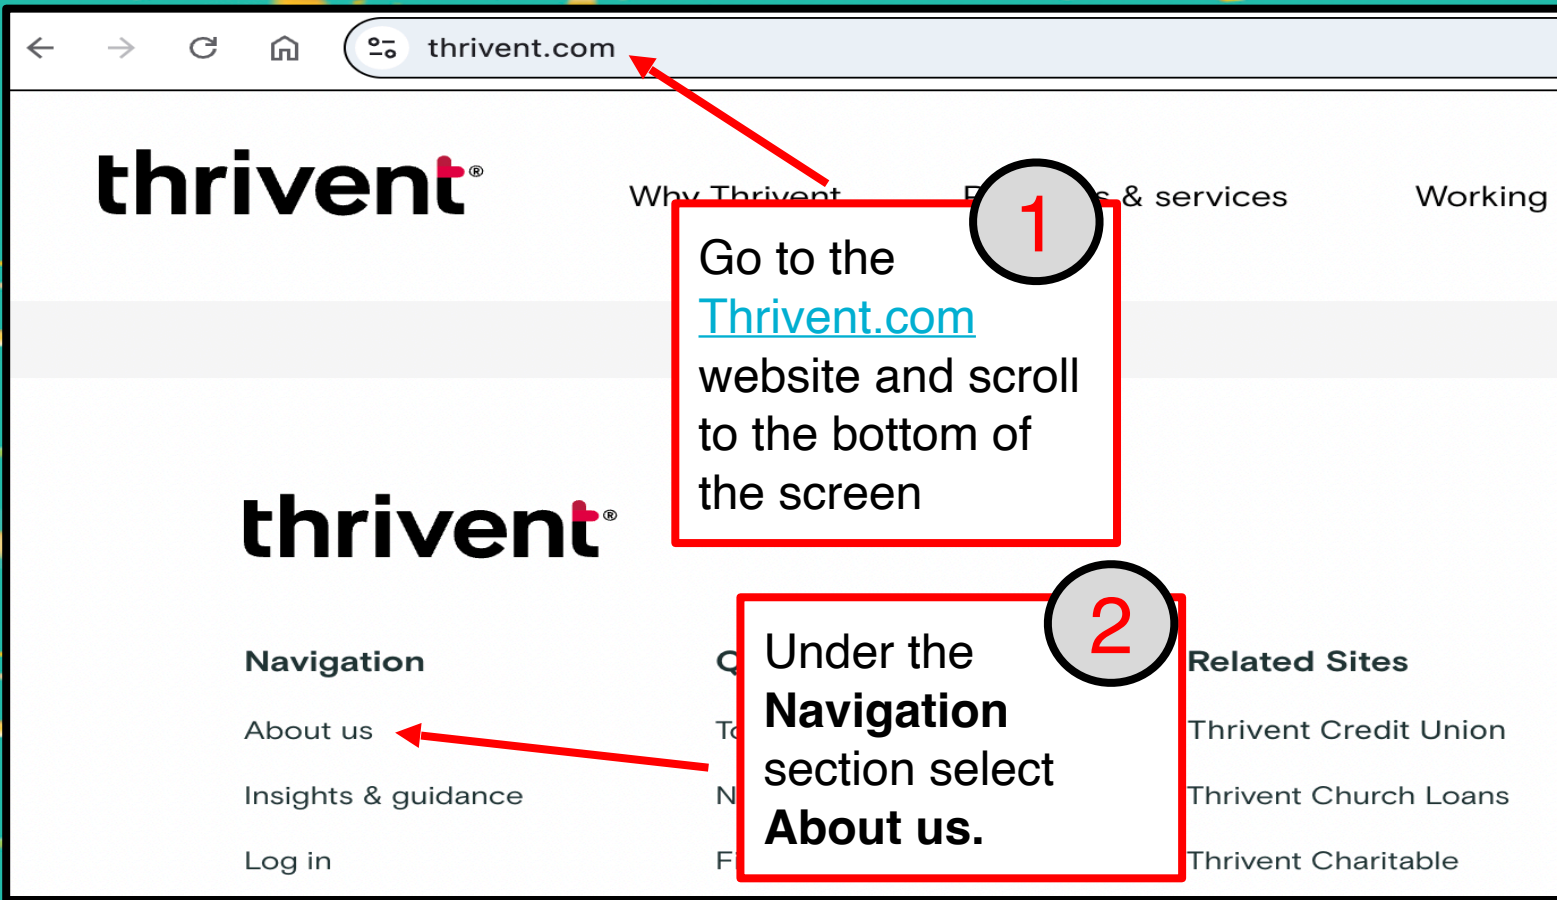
thrivent.com

thrivent®

Why Thrivent

P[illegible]s & services

Working

1

Go to the Thrivent.com website and scroll to the bottom of the screen

thrivent®

Navigation

About us

Insights & guidance

Log in

Q

To

N

Fi

2

Under the **Navigation** section select **About us.**

Related Sites

Thrivent Credit Union

Thrivent Church Loans

Thrivent Charitable